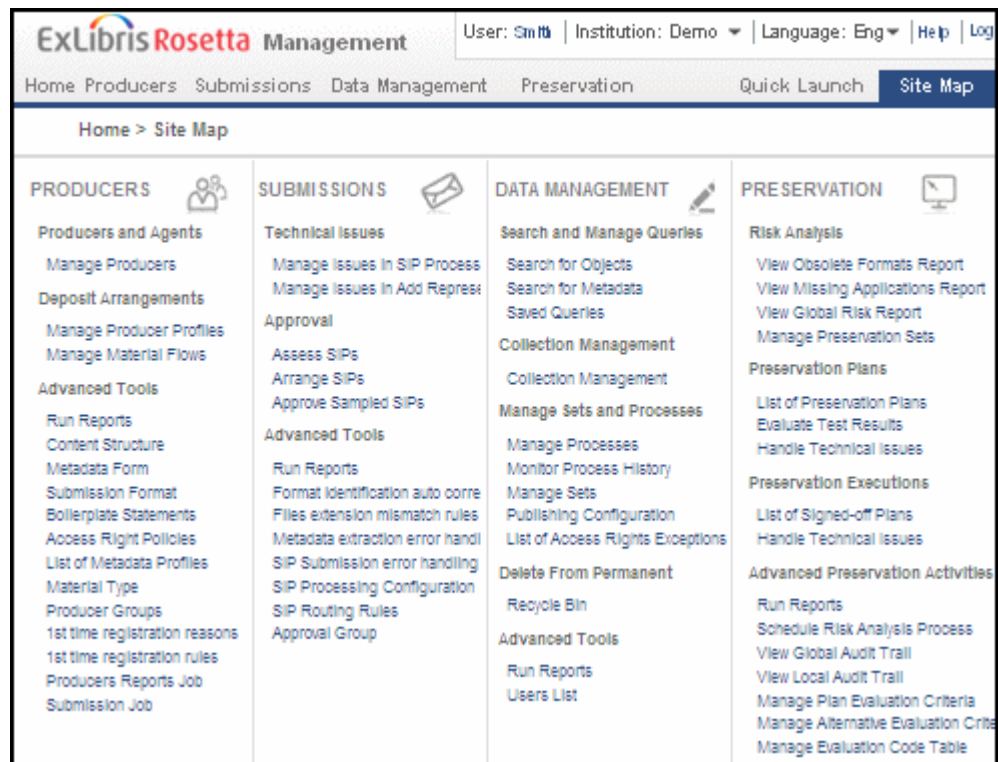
ExLibris Rosetta Management

User: Smith | Institution: Demo | Language: Eng | Help | Log

Home Producers Submissions Data Management Preservation Quick Launch Site Map

Home > Site Map

PRODUCERS

Producers and Agents

Manage Producers

Deposit Arrangements

Manage Producer Profiles
Manage Material Flows

Advanced Tools

Run Reports
Content Structure
Metadata Form
Submission Format
Boilerplate Statements
Access Right Policies
List of Metadata Profiles
Material Type
Producer Groups
1st time registration reasons
1st time registration rules
Producers Reports Job
Submission Job

SUBMISSIONS

Technical Issues

Manage Issues in SIP Process
Manage Issues in Add Represe

Approval

Assess SIPs
Arrange SIPs
Approve Sampled SIPs

Advanced Tools

Run Reports
Format Identification auto corre
Files extension mismatch rules
Metadata extraction error handl
SIP Submission error handling
SIP Processing Configuration
SIP Routing Rules
Approval Group

DATA MANAGEMENT

Search and Manage Queries

Search for Objects
Search for Metadata
Saved Queries

Collection Management

Collection Management

Manage Sets and Processes

Manage Processes
Monitor Process History
Manage Sets
Publishing Configuration
List of Access Rights Exceptions

Delete From Permanent

Recycle Bin

Advanced Tools

Run Reports
Users List

PRESERVATION

Risk Analysis

View Obsolete Formats Report
View Missing Applications Report
View Global Risk Report
Manage Preservation Sets

Preservation Plans

List of Preservation Plans
Evaluate Test Results
Handle Technical Issues

Preservation Executions

List of Signed-off Plans
Handle Technical Issues

Advanced Preservation Activities

Run Reports
Schedule Risk Analysis Process
View Global Audit Trail
View Local Audit Trail
Manage Plan Evaluation Criteria
Manage Alternative Evaluation Crite
Manage Evaluation Code Table